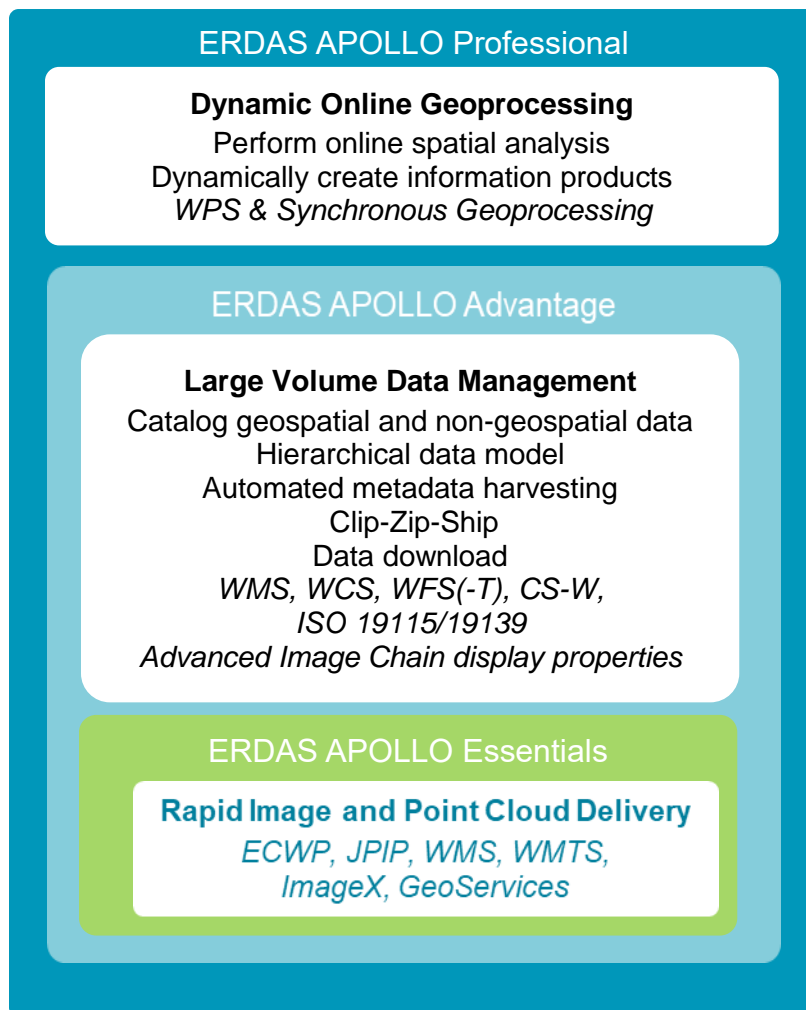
ERDAS APOLLO Professional

Dynamic Online Geoprocessing
Perform online spatial analysis
Dynamically create information products
*WPS & Synchronous Geoprocessing*

ERDAS APOLLO Advantage

Large Volume Data Management
Catalog geospatial and non-geospatial data
Hierarchical data model
Automated metadata harvesting
Clip-Zip-Ship
Data download
*WMS, WCS, WFS(-T), CS-W, ISO 19115/19139*
*Advanced Image Chain display properties*

ERDAS APOLLO Essentials

Rapid Image and Point Cloud Delivery
*ECWP, JPIP, WMS, WMTS, ImageX, GeoServices*